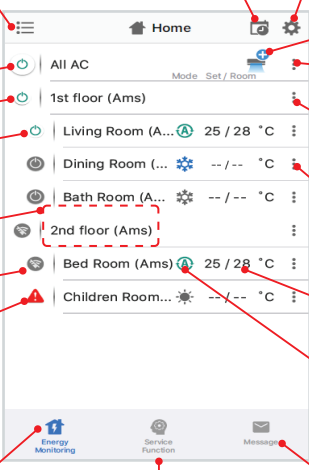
Home

All AC

Mode Set / Room

1st floor (Ams)

Living Room (A... 25 / 28 °C

Dining Room (... -- / -- °C

Bath Room (A... -- / -- °C

2nd floor (Ams)

Bed Room (Ams) 25 / 28 °C

Children Room... -- / -- °C

Energy Monitoring

Service Function

Message